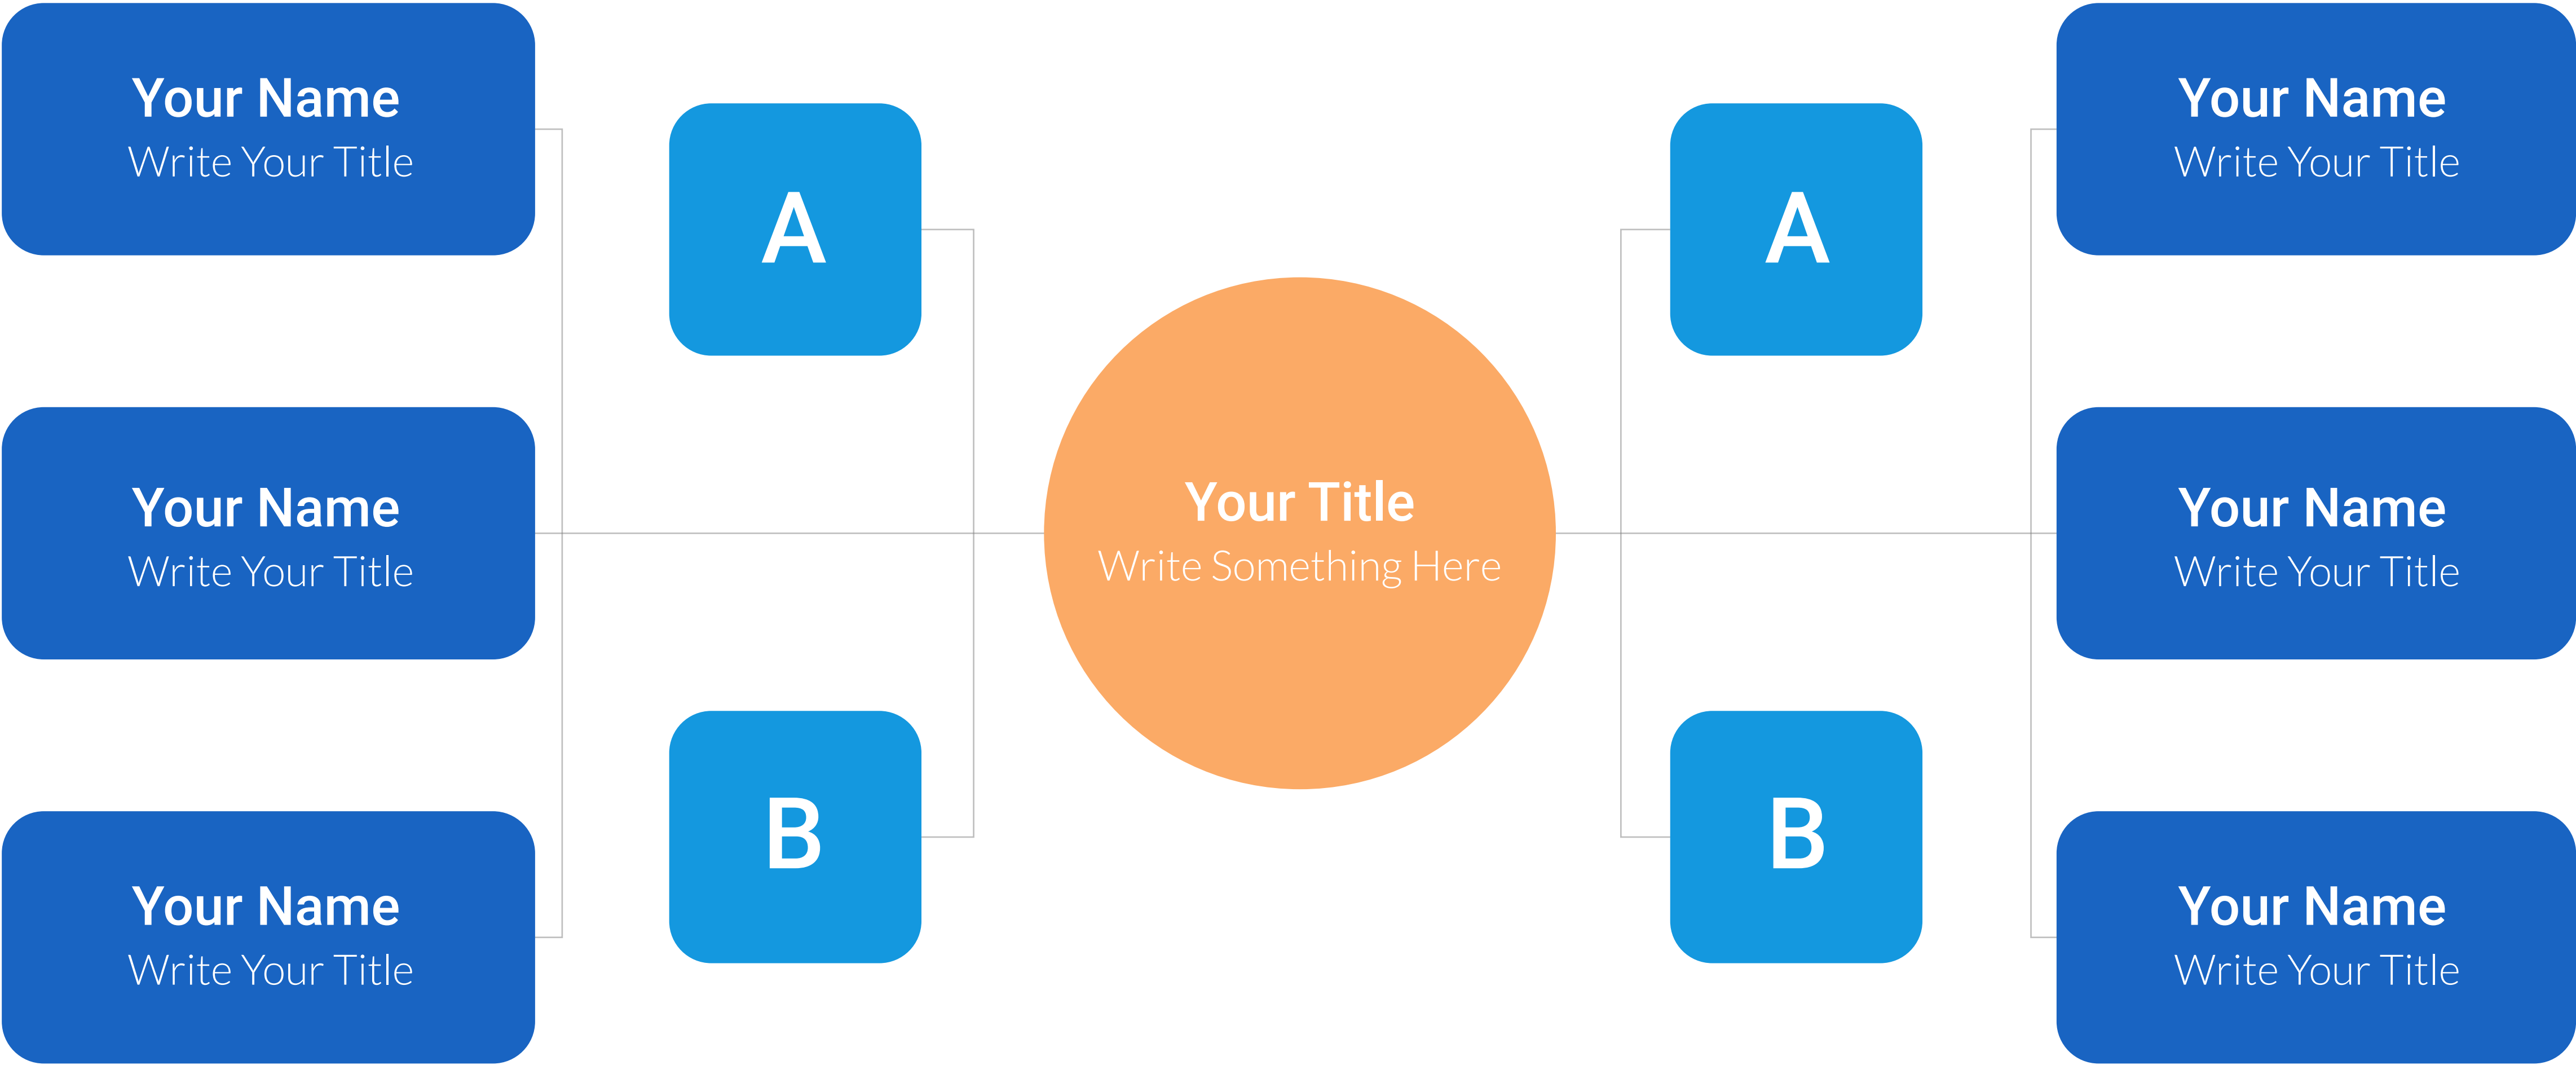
Your Name
Write Your Title

Your Name
Write Your Title

Your Name
Write Your Title

A

B

Your Title
Write Something Here

A

B

Your Name
Write Your Title

Your Name
Write Your Title

Your Name
Write Your Title